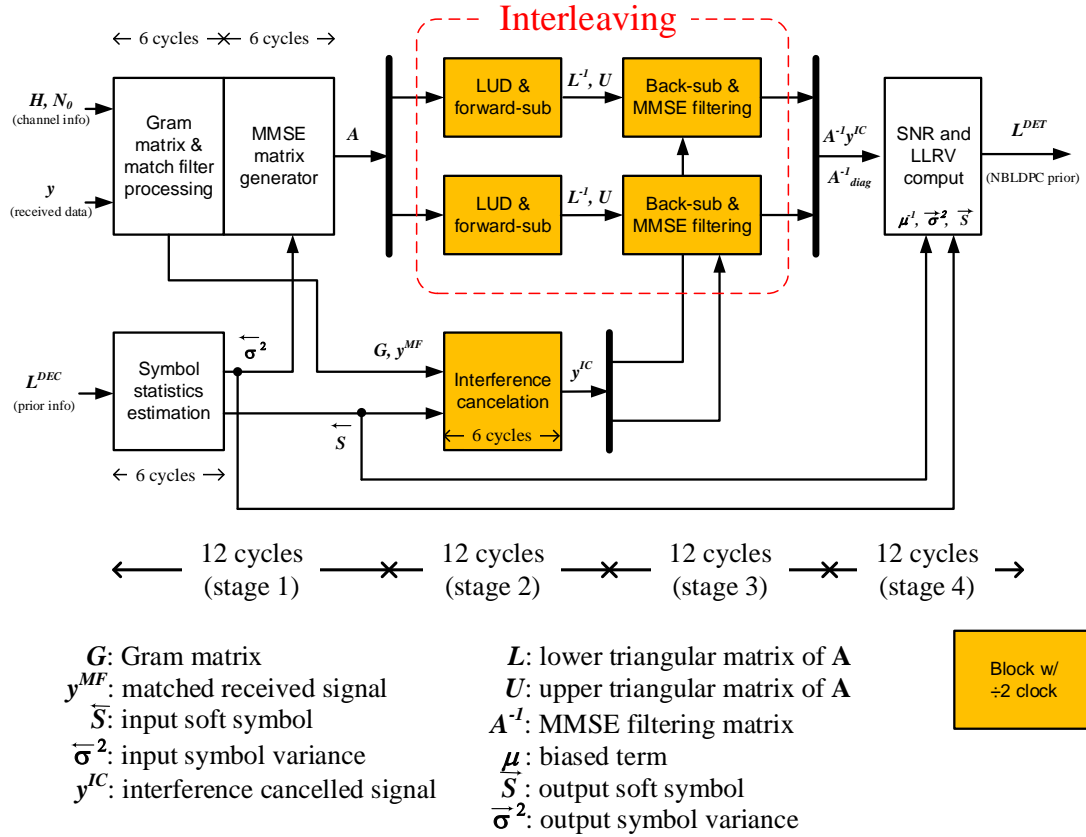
← 6 cycles ✕ 6 cycles →

Interleaving

$H$, $N_0$ (channel info)

$y$ (received data)

Gram matrix & match filter processing

MMSE matrix generator

$A$

LUD & forward-sub

$L^{-1}$, $U$

Back-sub & MMSE filtering

LUD & forward-sub

$L^{-1}$, $U$

Back-sub & MMSE filtering

$A^{-1}y^{IC}$

$A^{-1}_{diag}$

SNR and LLRV comput

$\mu^{-1}$, $\vec{\sigma}^2$, $\vec{S}$

$L^{DET}$

(NBLDPC prior)

$L^{DEC}$ (prior info)

Symbol statistics estimation

$\overleftarrow{\sigma}^2$

$G$, $y^{MF}$

Interference cancelation

← 6 cycles →

$y^{IC}$

$\overleftarrow{S}$

← 6 cycles →

← 12 cycles (stage 1) ✕ 12 cycles (stage 2) ✕ 12 cycles (stage 3) ✕ 12 cycles (stage 4) →

$G$: Gram matrix
$y^{MF}$: matched received signal
$\overleftarrow{S}$: input soft symbol
$\overleftarrow{\sigma}^2$: input symbol variance
$y^{IC}$: interference cancelled signal

$L$: lower triangular matrix of $\mathbf{A}$
$U$: upper triangular matrix of $\mathbf{A}$
$A^{-1}$: MMSE filtering matrix
$\mu$: biased term
$\vec{S}$: output soft symbol
$\vec{\sigma}^2$: output symbol variance

Block w/ ÷2 clock